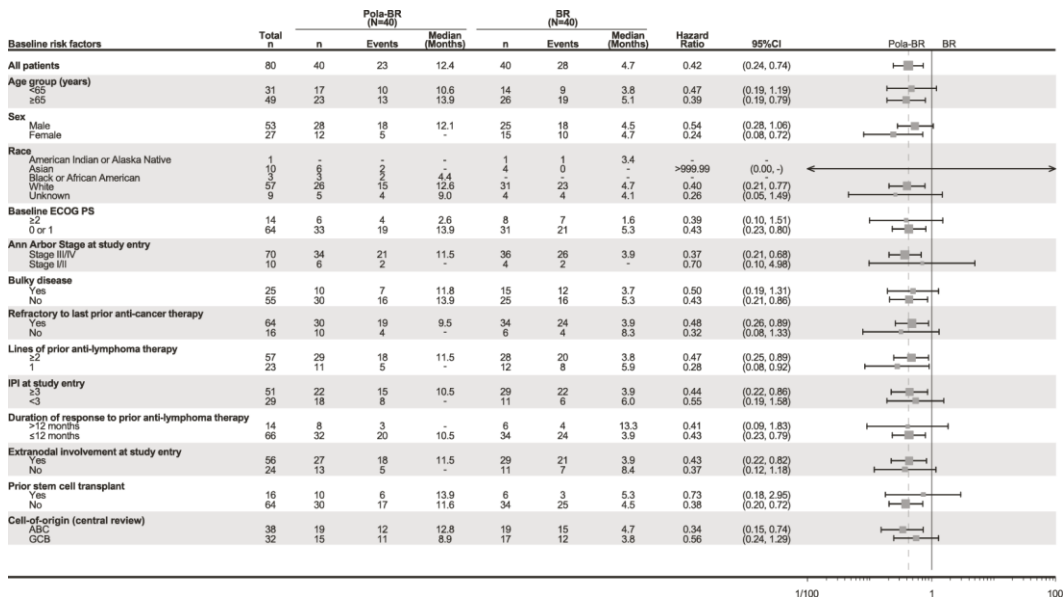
| Baseline risk factors | Total n | Pola-BR (N=40) n | Events | Median (Months) | BR (N=40) n | Events | Median (Months) | Hazard Ratio | 95%CI |
|---|---|---|---|---|---|---|---|---|---|
| All patients | 80 | 40 | 23 | 12.4 | 40 | 28 | 4.7 | 0.42 | (0.24, 0.74) |
| Age group (years) | | | | | | | | | |
| <65 | 31 | 17 | 10 | 10.6 | 14 | 9 | 3.8 | 0.47 | (0.19, 1.19) |
| ≥65 | 49 | 23 | 13 | 13.9 | 26 | 19 | 5.1 | 0.39 | (0.19, 0.79) |
| Sex | | | | | | | | | |
| Male | 53 | 28 | 18 | 12.1 | 25 | 18 | 4.5 | 0.54 | (0.28, 1.06) |
| Female | 27 | 12 | 5 | - | 15 | 10 | 4.7 | 0.24 | (0.08, 0.72) |
| Race | | | | | | | | | |
| American Indian or Alaska Native | 1 | - | - | - | 1 | 1 | 3.4 | - | - |
| Asian | 10 | 6 | 2 | - | 4 | 0 | - | >999.99 | (0.00, -) |
| Black or African American | 3 | 3 | 2 | 4.4 | - | - | - | - | - |
| White | 57 | 26 | 15 | 12.6 | 31 | 23 | 4.7 | 0.40 | (0.21, 0.77) |
| Unknown | 9 | 5 | 4 | 9.0 | 4 | 4 | 4.1 | 0.26 | (0.05, 1.49) |
| Baseline ECOG PS | | | | | | | | | |
| ≥2 | 14 | 6 | 4 | 2.6 | 8 | 7 | 1.6 | 0.39 | (0.10, 1.51) |
| 0 or 1 | 64 | 33 | 19 | 13.9 | 31 | 21 | 5.3 | 0.43 | (0.23, 0.80) |
| Ann Arbor Stage at study entry | | | | | | | | | |
| Stage III/IV | 70 | 34 | 21 | 11.5 | 36 | 26 | 3.9 | 0.37 | (0.21, 0.68) |
| Stage I/II | 10 | 6 | 2 | - | 4 | 2 | - | 0.70 | (0.10, 4.98) |
| Bulky disease | | | | | | | | | |
| Yes | 25 | 10 | 7 | 11.8 | 15 | 12 | 3.7 | 0.50 | (0.19, 1.31) |
| No | 55 | 30 | 16 | 13.9 | 25 | 16 | 5.3 | 0.43 | (0.21, 0.86) |
| Refractory to last prior anti-cancer therapy | | | | | | | | | |
| Yes | 64 | 30 | 19 | 9.5 | 34 | 24 | 3.9 | 0.48 | (0.26, 0.89) |
| No | 16 | 10 | 4 | - | 6 | 4 | 8.3 | 0.32 | (0.08, 1.33) |
| Lines of prior anti-lymphoma therapy | | | | | | | | | |
| ≥2 | 57 | 29 | 18 | 11.5 | 28 | 20 | 3.8 | 0.47 | (0.25, 0.89) |
| 1 | 23 | 11 | 5 | - | 12 | 8 | 5.9 | 0.28 | (0.08, 0.92) |
| IPI at study entry | | | | | | | | | |
| ≥3 | 51 | 22 | 15 | 10.5 | 29 | 22 | 3.9 | 0.44 | (0.22, 0.86) |
| <3 | 29 | 18 | 8 | - | 11 | 6 | 6.0 | 0.55 | (0.19, 1.58) |
| Duration of response to prior anti-lymphoma therapy | | | | | | | | | |
| >12 months | 14 | 8 | 3 | - | 6 | 4 | 13.3 | 0.41 | (0.09, 1.83) |
| ≤12 months | 66 | 32 | 20 | 10.5 | 34 | 24 | 3.9 | 0.43 | (0.23, 0.79) |
| Extranodal involvement at study entry | | | | | | | | | |
| Yes | 56 | 27 | 18 | 11.5 | 29 | 21 | 3.9 | 0.43 | (0.22, 0.82) |
| No | 24 | 13 | 5 | - | 11 | 7 | 8.4 | 0.37 | (0.12, 1.18) |
| Prior stem cell transplant | | | | | | | | | |
| Yes | 16 | 10 | 6 | 13.9 | 6 | 3 | 5.3 | 0.73 | (0.18, 2.95) |
| No | 64 | 30 | 17 | 11.6 | 34 | 25 | 4.5 | 0.38 | (0.20, 0.72) |
| Cell-of-origin (central review) | | | | | | | | | |
| ABC | 38 | 19 | 12 | 12.8 | 19 | 15 | 4.7 | 0.34 | (0.15, 0.74) |
| GCB | 32 | 15 | 11 | 8.9 | 17 | 12 | 3.8 | 0.56 | (0.24, 1.29) |

Pola-BR BR

1/100 1 100